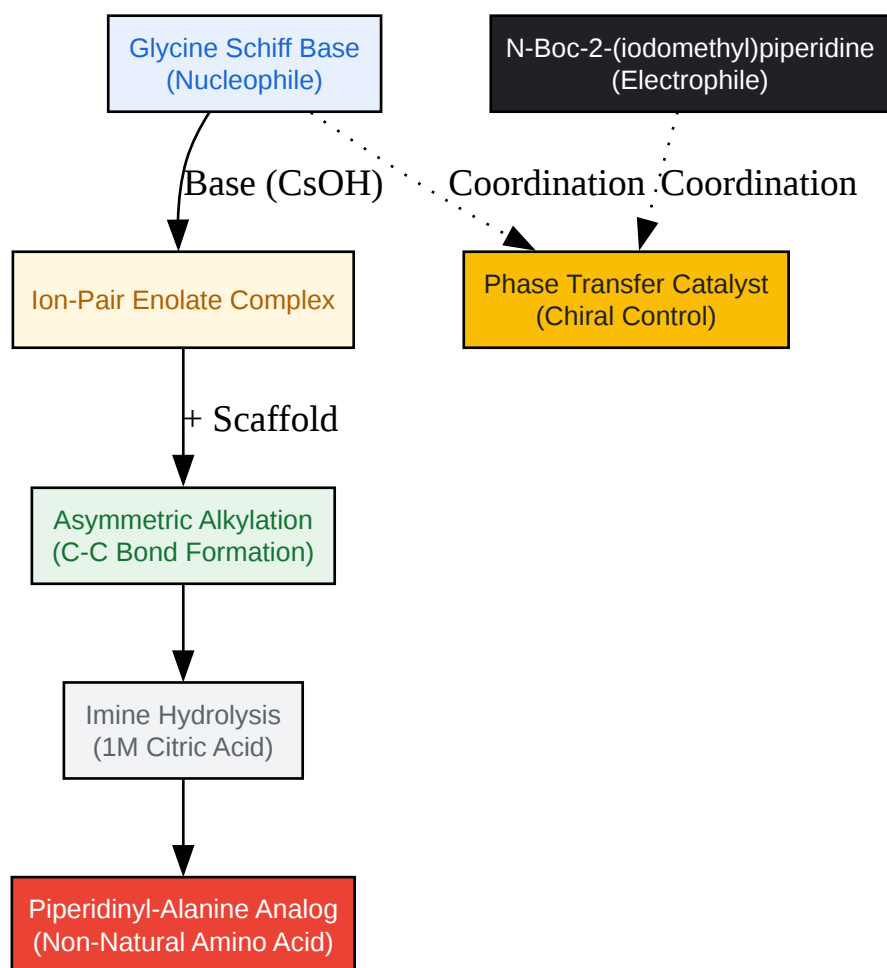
Glycine Schiff Base
(Nucleophile)

N-Boc-2-(iodomethyl)piperidine
(Electrophile)

Base (CsOH)

Coordination

Coordination

Ion-Pair Enolate Complex

Phase Transfer Catalyst
(Chiral Control)

+ Scaffold

Asymmetric Alkylation
(C-C Bond Formation)

Imine Hydrolysis
(1M Citric Acid)

Piperidinyl-Alanine Analog
(Non-Natural Amino Acid)